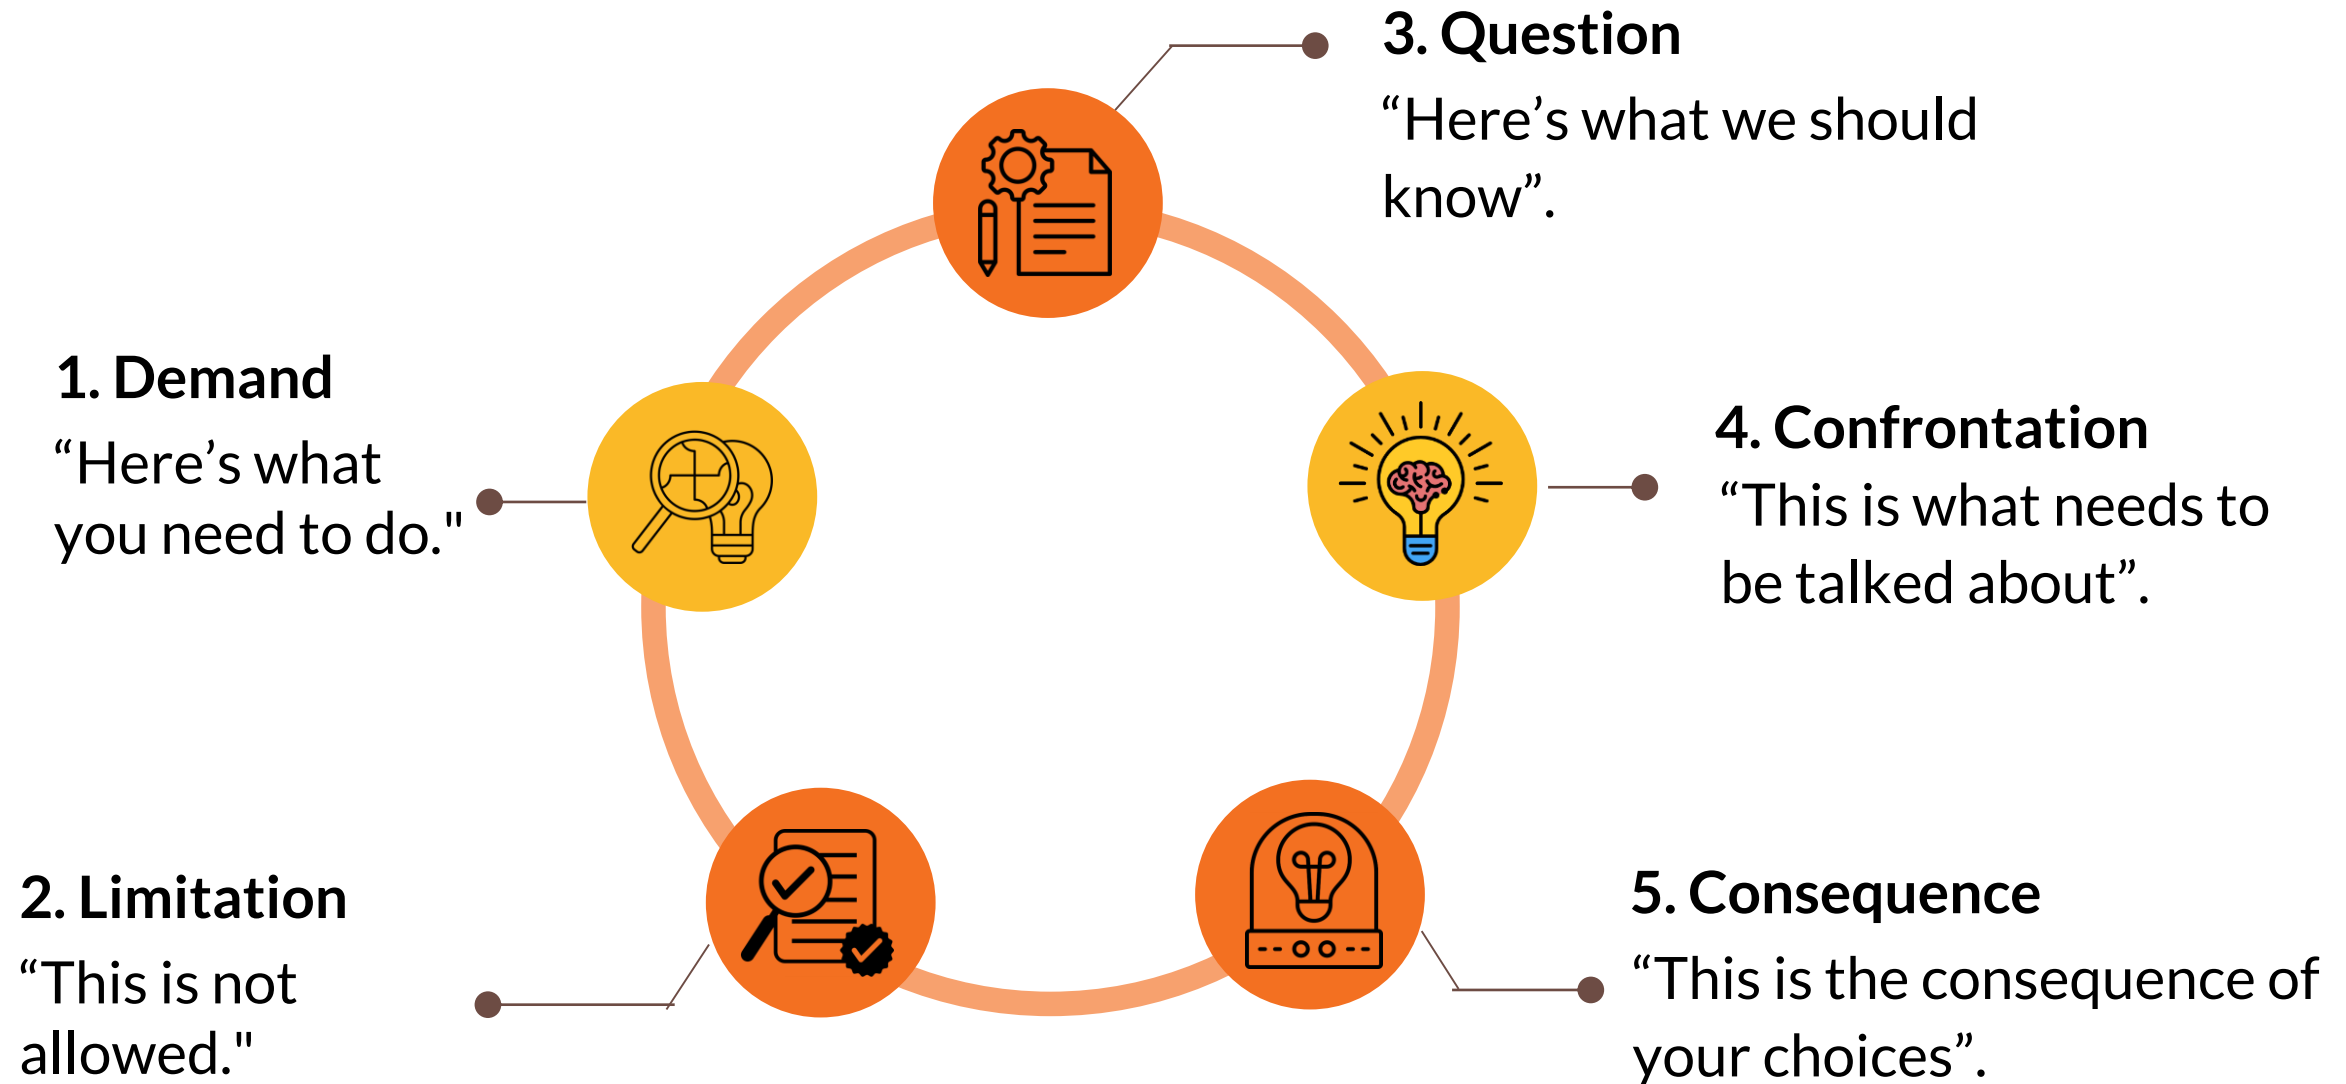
3. Question
“Here’s what we should know”.

1. Demand
“Here’s what you need to do."

4. Confrontation
“This is what needs to be talked about”.

2. Limitation
“This is not allowed."

5. Consequence
“This is the consequence of your choices”.